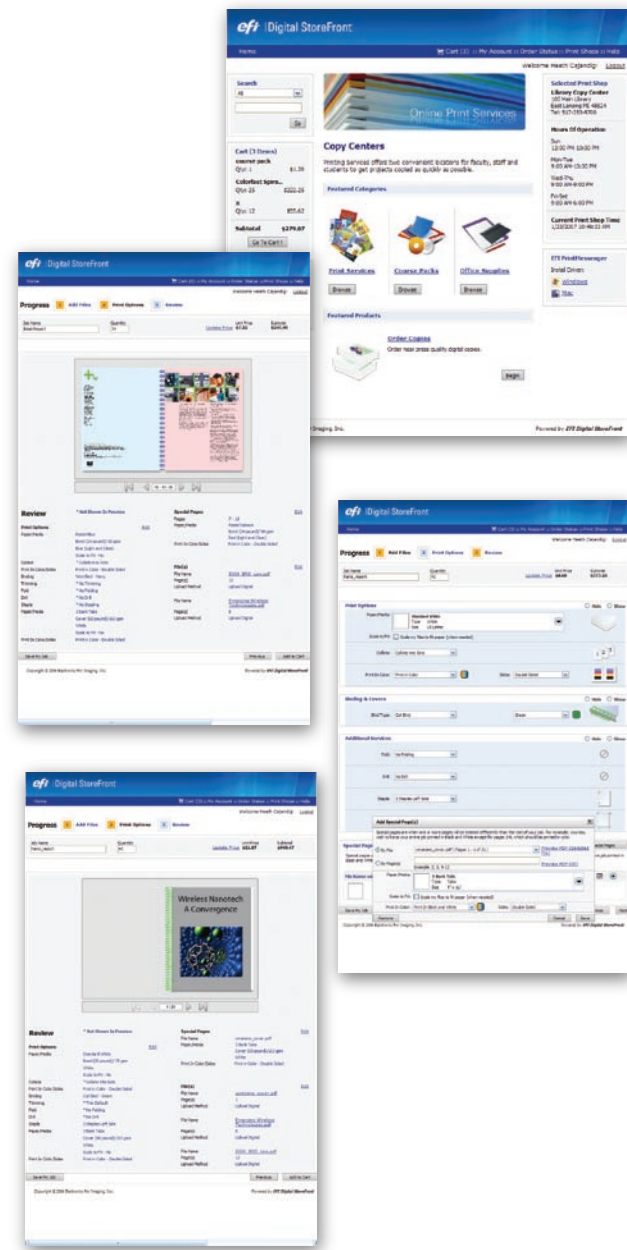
efi | Digital StoreFront

Home

Cart (3) | My Account | Order Status | Print Shops | Help

Welcome Heath Cejandig! Logout

Search

All

Go

Cart (3 Items)

Online Print Services

Copy Centers

Printing Services offers two convenient locations for faculty, staff and students to get projects copied as quickly as possible.

Featured Categories

Print Services

Browse

Course Packs

Browse

Office Supplies

Browse

Featured Products

Order Copies

Order near press quality digital copies.

Begin

Selected Print Shop

Library Copy Center

Hours Of Operation

Current Print Shop Time

EFI PrintMessenger

Powered by: EFI Digital StoreFront

efi | Digital StoreFront

Progress

Add Files

Print Options

Review

Review

Special Pages

Previous

Add to Cart

Powered by: EFI Digital StoreFront

efi | Digital StoreFront

Progress

Add Files

Print Options

Review

Print Options

Binding & Covers

Additional Services

Add Special Page(s)

Preview PDF

Cancel

Save

Powered by: EFI Digital StoreFront

efi | Digital StoreFront

Progress

Add Files

Print Options

Review

Wireless Nanotech
A Convergence

Review

Special Pages

Previous

Add to Cart

Powered by: EFI Digital StoreFront